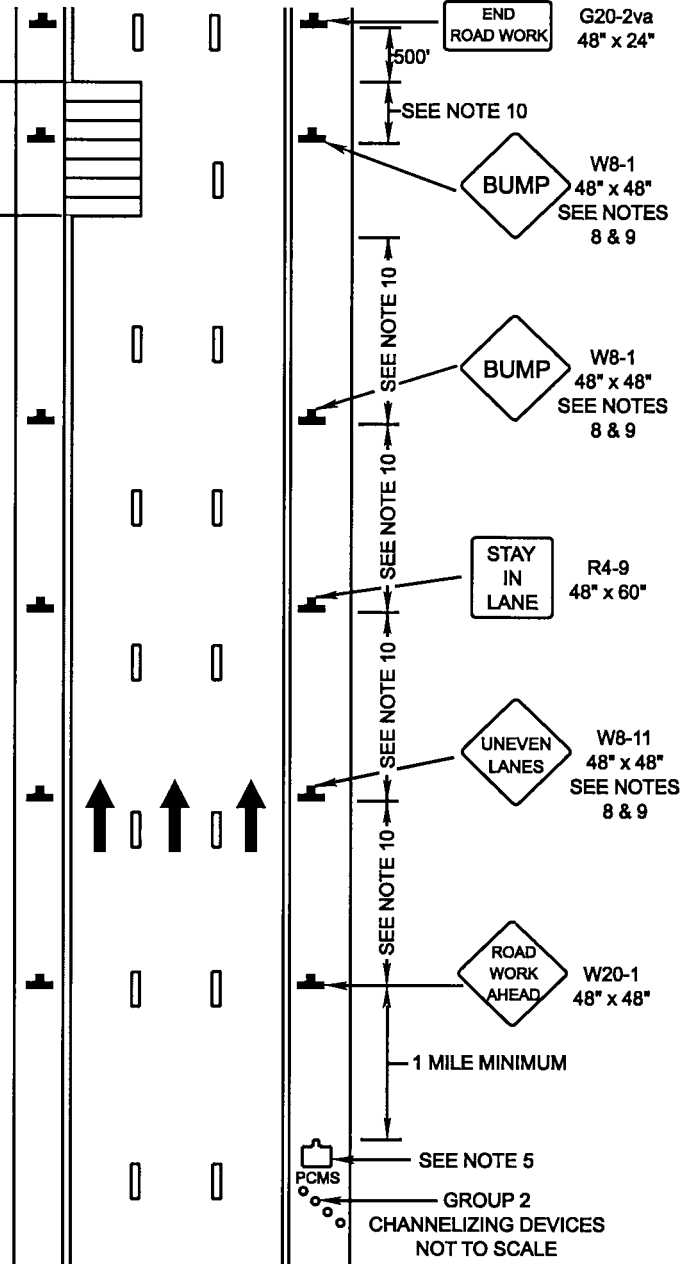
END ROAD WORK

G20-2va
48" x 24"

500'

SEE NOTE 10

BUMP

W8-1
48" x 48"
SEE NOTES
8 & 9

SEE NOTE 10

BUMP

W8-1
48" x 48"
SEE NOTES
8 & 9

SEE NOTE 10

STAY IN LANE

R4-9
48" x 60"

SEE NOTE 10

UNEVEN LANES

W8-11
48" x 48"
SEE NOTES
8 & 9

SEE NOTE 10

ROAD WORK AHEAD

W20-1
48" x 48"

1 MILE MINIMUM

SEE NOTE 5

PCMS

GROUP 2
CHANNELIZING DEVICES
NOT TO SCALE